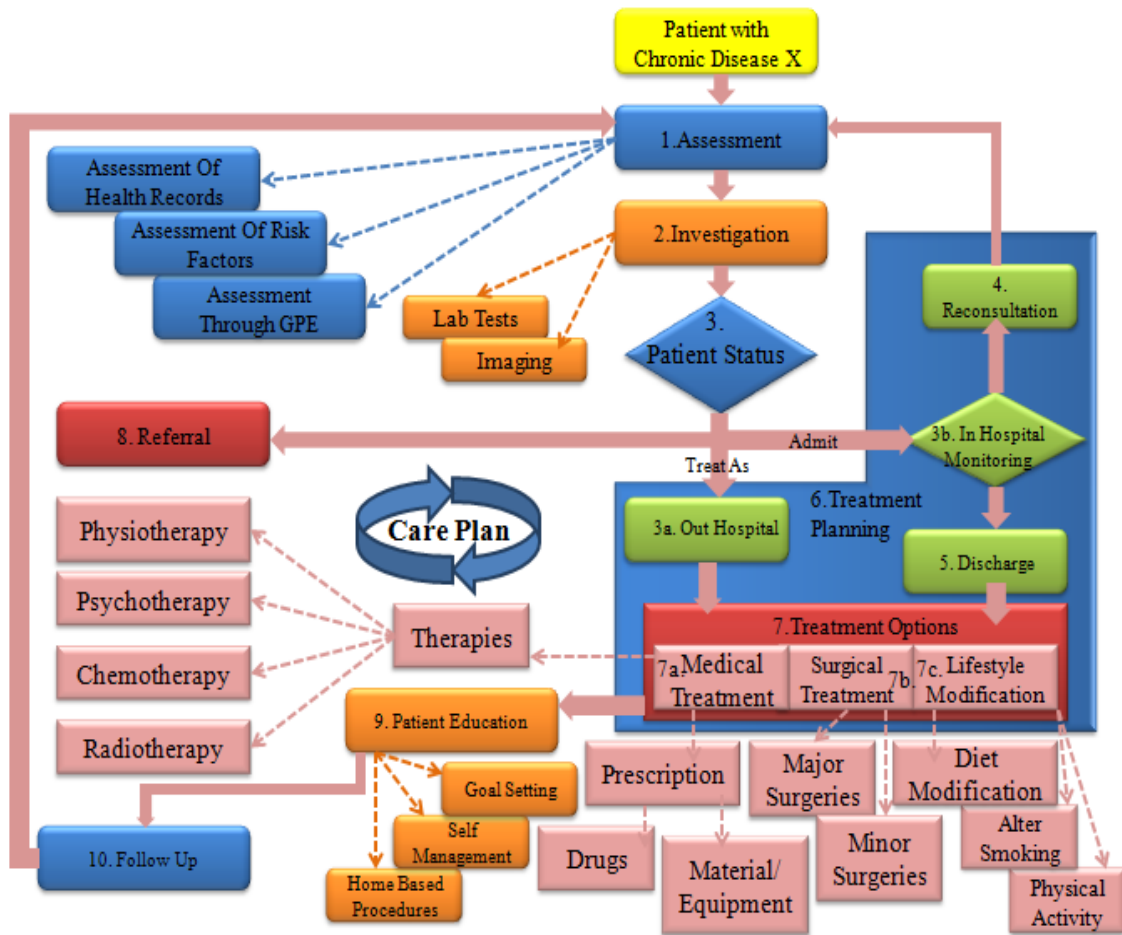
Patient with Chronic Disease X

1.Assessment

Assessment Of Health Records

Assessment Of Risk Factors

Assessment Through GPE

2.Investigation

Lab Tests

Imaging

3. Patient Status

4. Reconsultation

3b. In Hospital Monitoring

8. Referral

Admit

Treat As

6.Treatment Planning

3a. Out Hospital

5. Discharge

Care Plan

Physiotherapy

Psychotherapy

Chemotherapy

Radiotherapy

Therapies

7.Treatment Options

7a.Medical Treatment

Surgical Treatment 7b

7c. Lifestyle Modification

9. Patient Education

Goal Setting

Self Management

Home Based Procedures

10. Follow Up

Prescription

Drugs

Material/ Equipment

Major Surgeries

Minor Surgeries

Diet Modification

Alter Smoking

Physical Activity